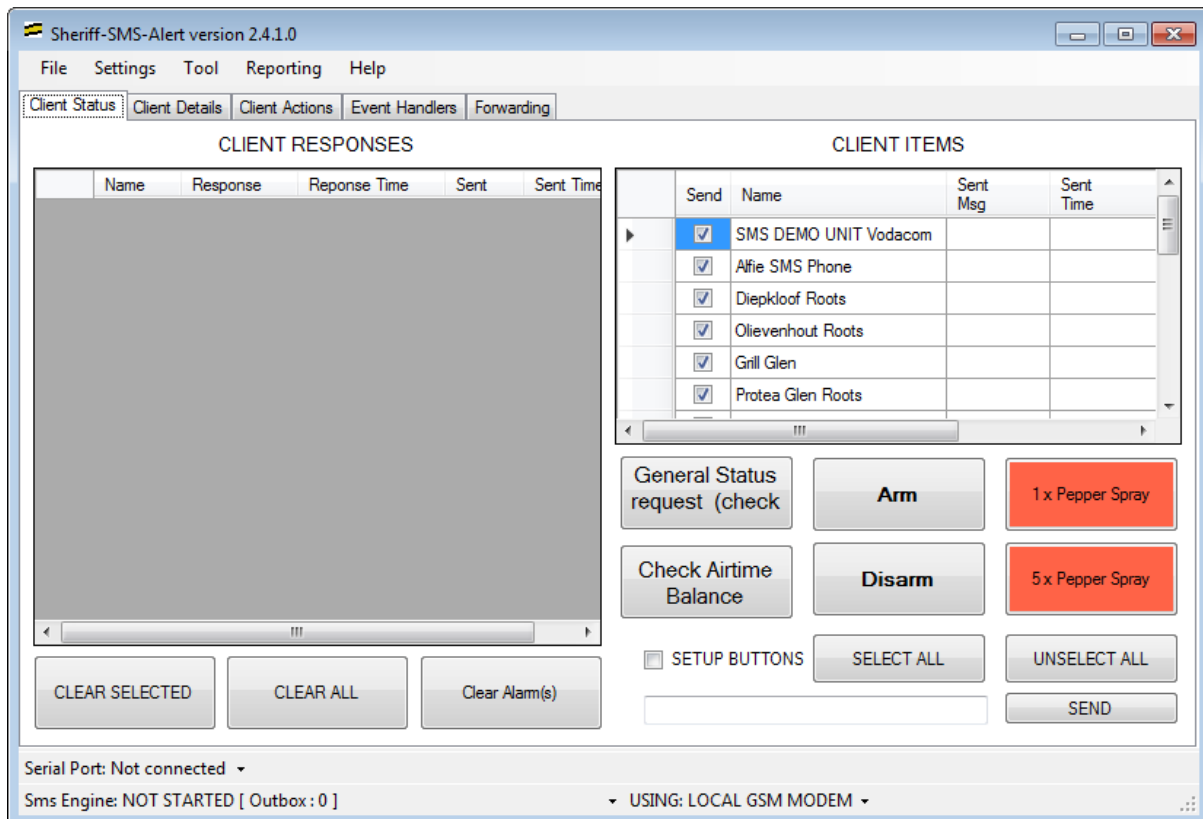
Sheriff-SMS-Alert version 2.4.1.0

File Settings Tool Reporting Help

Client Status | Client Details | Client Actions | Event Handlers | Forwarding

CLIENT RESPONSES

| | Name | Response | Reponse Time | Sent | Sent Time |
|---|---|---|---|---|---|

CLEAR SELECTED | CLEAR ALL | Clear Alarm(s)

CLIENT ITEMS

| | Send | Name | Sent Msg | Sent Time |
|---|---|---|---|---|
| ▶ | ☑ | SMS DEMO UNIT Vodacom | | |
| | ☑ | Alfie SMS Phone | | |
| | ☑ | Diepkloof Roots | | |
| | ☑ | Olievenhout Roots | | |
| | ☑ | Grill Glen | | |
| | ☑ | Protea Glen Roots | | |

General Status request (check

Arm

1 x Pepper Spray

Check Airtime Balance

Disarm

5 x Pepper Spray

SETUP BUTTONS

SELECT ALL

UNSELECT ALL

SEND

Serial Port: Not connected

Sms Engine: NOT STARTED [ Outbox : 0 ]

USING: LOCAL GSM MODEM